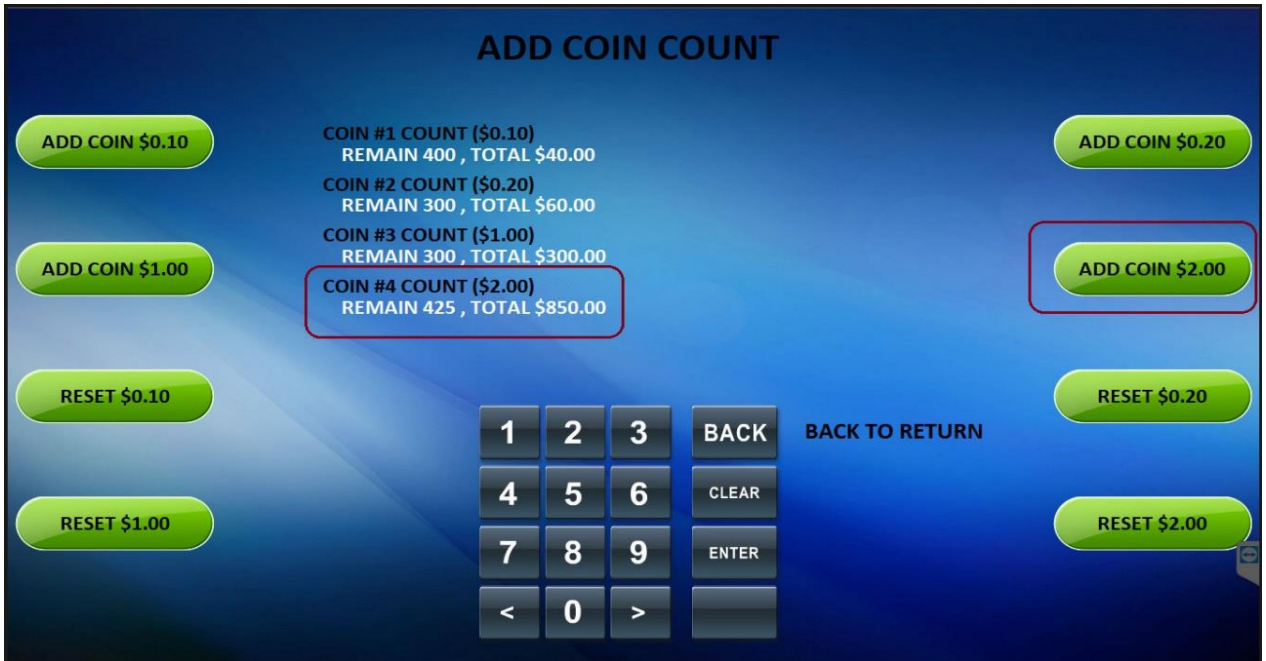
ADD COIN COUNT

ADD COIN $0.10

COIN #1 COUNT ($0.10)
REMAIN 400 , TOTAL $40.00
COIN #2 COUNT ($0.20)
REMAIN 300 , TOTAL $60.00
COIN #3 COUNT ($1.00)
REMAIN 300 , TOTAL $300.00
COIN #4 COUNT ($2.00)
REMAIN 425 , TOTAL $850.00

ADD COIN $0.20

ADD COIN $1.00

ADD COIN $2.00

RESET $0.10

RESET $0.20

1 2 3 BACK

BACK TO RETURN

4 5 6 CLEAR

7 8 9 ENTER

< 0 >

RESET $1.00

RESET $2.00